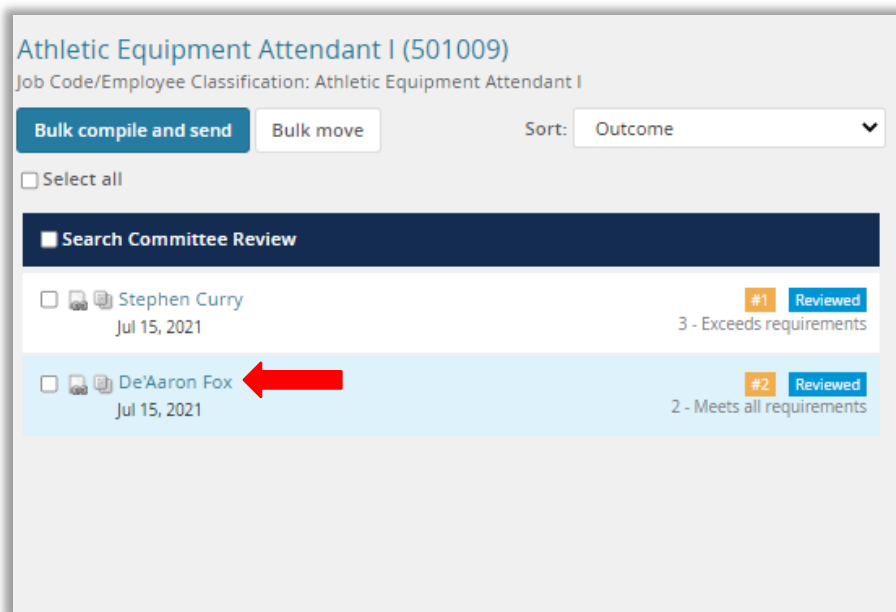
Athletic Equipment Attendant I (501009)
Job Code/Employee Classification: Athletic Equipment Attendant I

Bulk compile and send
Bulk move
Sort: Outcome

Select all

Search Committee Review

Stephen Curry
Jul 15, 2021
#1 Reviewed
3 - Exceeds requirements

De'Aaron Fox
Jul 15, 2021
#2 Reviewed
2 - Meets all requirements